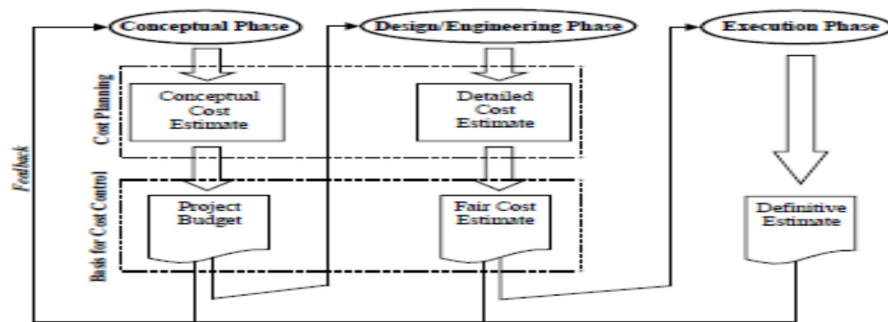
Conceptual Phase

Design/Engineering Phase

Execution Phase

Feedback

Cost Planning

Conceptual Cost Estimate

Detailed Cost Estimate

Basis for Cost Control

Project Budget

Fair Cost Estimate

Definitive Estimate